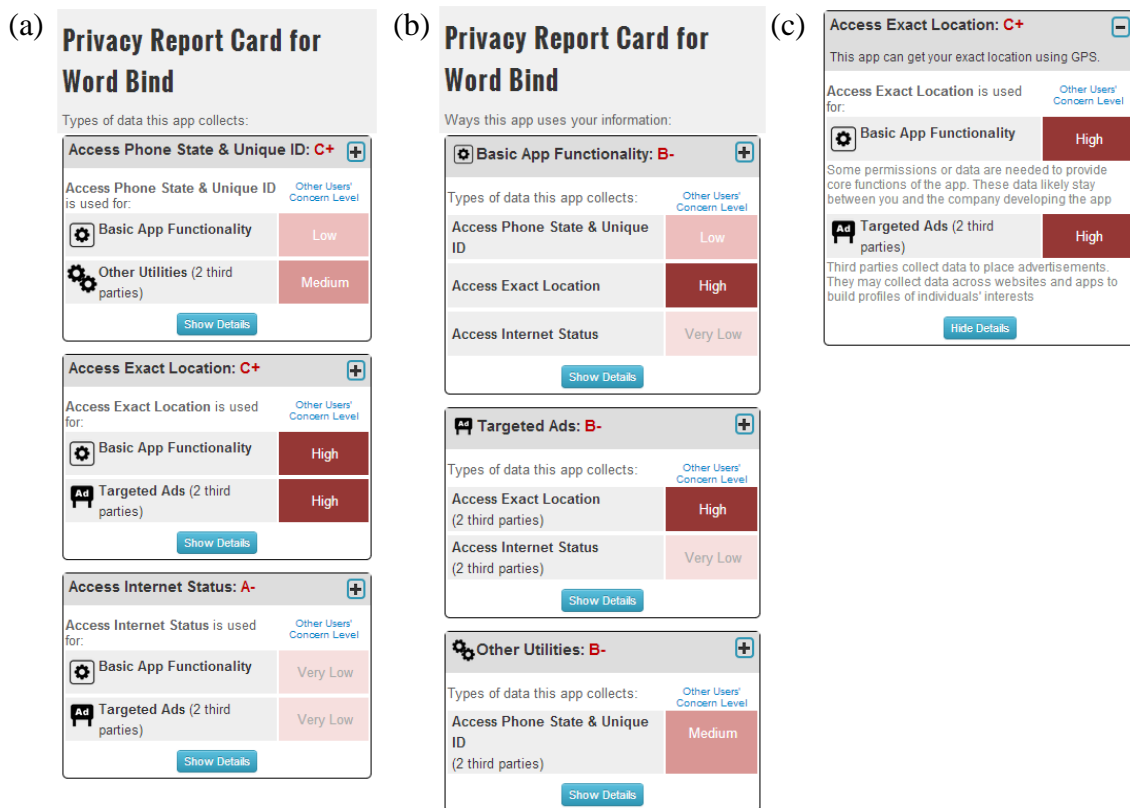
(a)

Privacy Report Card for Word Bind

Types of data this app collects:

Access Phone State & Unique ID: C+

Access Phone State & Unique ID is used for:

Other Users' Concern Level

| | |
|---|---|
| Basic App Functionality | Low |
| Other Utilities (2 third parties) | Medium |

Show Details

Access Exact Location: C+

Access Exact Location is used for:

Other Users' Concern Level

| | |
|---|---|
| Basic App Functionality | High |
| Targeted Ads (2 third parties) | High |

Show Details

Access Internet Status: A-

Access Internet Status is used for:

Other Users' Concern Level

| | |
|---|---|
| Basic App Functionality | Very Low |
| Targeted Ads (2 third parties) | Very Low |

Show Details

(b)

Privacy Report Card for Word Bind

Ways this app uses your information:

Basic App Functionality: B-

Types of data this app collects:

Other Users' Concern Level

| | |
|---|---|
| Access Phone State & Unique ID | Low |
| Access Exact Location | High |
| Access Internet Status | Very Low |

Show Details

Targeted Ads: B-

Types of data this app collects:

Other Users' Concern Level

| | |
|---|---|
| Access Exact Location (2 third parties) | High |
| Access Internet Status (2 third parties) | Very Low |

Show Details

Other Utilities: B-

Types of data this app collects:

Other Users' Concern Level

| | |
|---|---|
| Access Phone State & Unique ID (2 third parties) | Medium |

Show Details

(c)

Access Exact Location: C+

This app can get your exact location using GPS.

Access Exact Location is used for:

Other Users' Concern Level

| | |
|---|---|
| Basic App Functionality | High |

Some permissions or data are needed to provide core functions of the app. These data likely stay between you and the company developing the app

| | |
|---|---|
| Targeted Ads (2 third parties) | High |

Third parties collect data to place advertisements. They may collect data across websites and apps to build profiles of individuals' interests

Hide Details